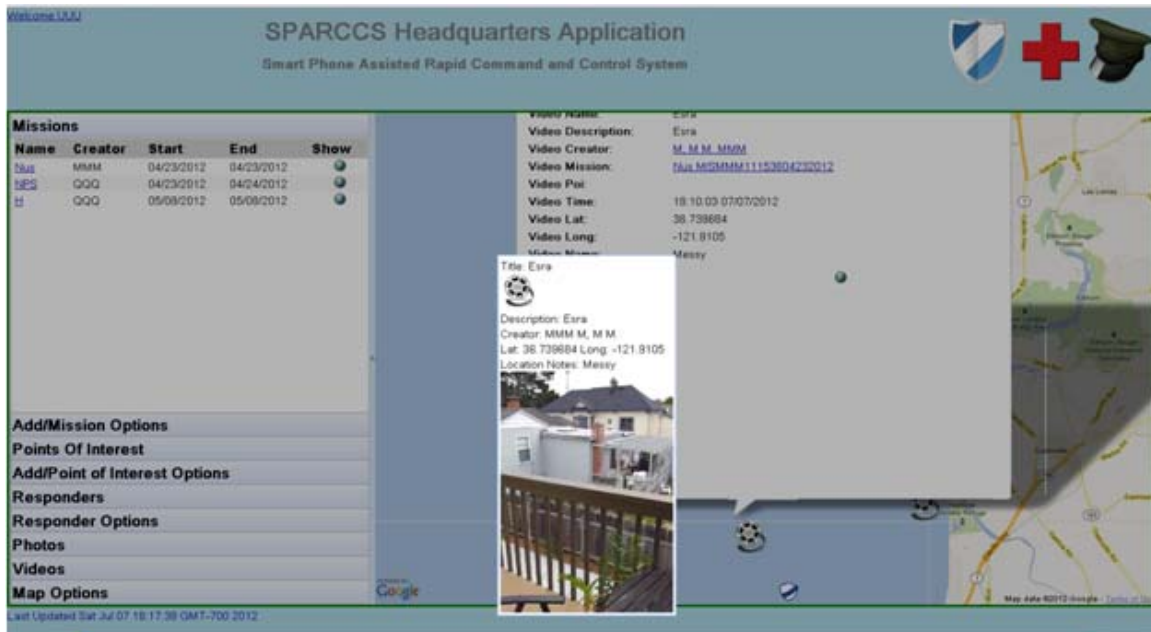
Welcome UUU

SPARCCS Headquarters Application

Smart Phone Assisted Rapid Command and Control System

Missions

| Name | Creator | Start | End | Show |
|---|---|---|---|---|
| Nus | MMM | 04/23/2012 | 04/23/2012 | |
| NPS | QQQ | 04/23/2012 | 04/24/2012 | |
| H | QQQ | 05/08/2012 | 05/08/2012 | |

Add/Mission Options
Points Of Interest
Add/Point of Interest Options
Responders
Responder Options
Photos
Videos
Map Options

Last Updated Sat Jul 07 18:17:38 GMT-700 2012

Video Name: Esra
Video Description: Esra
Video Creator: M, M M. MMM
Video Mission: Nus MISMMM11153604232012
Video Poi:
Video Time: 18:10:03 07/07/2012
Video Lat: 38.739684
Video Long: -121.9105
Video Notes: Messy

Title: Esra
Description: Esra
Creator: MMM M, M M.
Lat: 38.739684 Long: -121.9105
Location Notes: Messy

Google

Map data ©2012 Google - Terms of Use